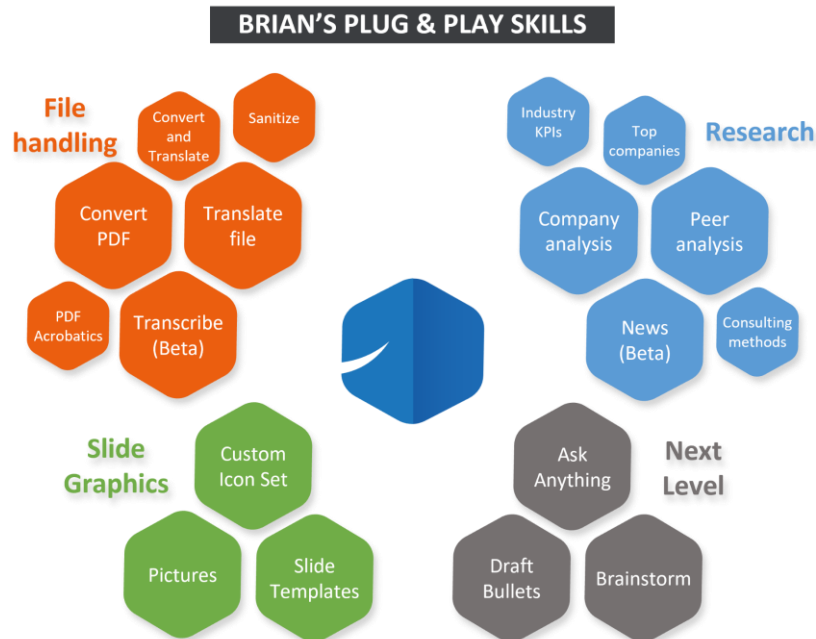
BRIAN'S PLUG & PLAY SKILLS

File handling

Convert and Translate

Sanitize

Convert PDF

Translate file

PDF Acrobatics

Transcribe (Beta)

Industry KPIs

Top companies

Research

Company analysis

Peer analysis

News (Beta)

Consulting methods

Slide Graphics

Custom Icon Set

Pictures

Slide Templates

Ask Anything

Next Level

Draft Bullets

Brainstorm